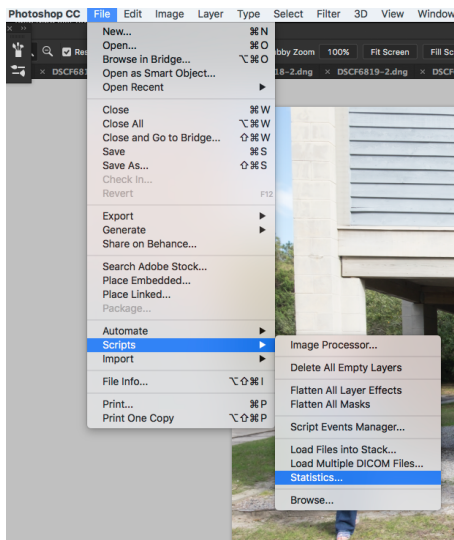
Photoshop CC File Edit Image Layer Type Select Filter 3D View Window

Res obby Zoom 100% Fit Screen Fill S

DSCF 18-2.dng × DSCF6819-2.dng × DSC

New... ⌘N
Open... ⌘O
Browse in Bridge... ⌥⌘O
Open as Smart Object...
Open Recent

Close ⌘W
Close All ⌥⌘W
Close and Go to Bridge... ⇧⌘W
Save ⌘S
Save As... ⇧⌘S
Check In...
Revert F12

Export
Generate
Share on Behance...

Search Adobe Stock...
Place Embedded...
Place Linked...
Package...

Automate
Scripts
Import

File Info... ⌥⇧⌘I

Print... ⌘P
Print One Copy ⌥⇧⌘P

Image Processor...

Delete All Empty Layers

Flatten All Layer Effects
Flatten All Masks

Script Events Manager...

Load Files into Stack...
Load Multiple DICOM Files...
Statistics...

Browse...